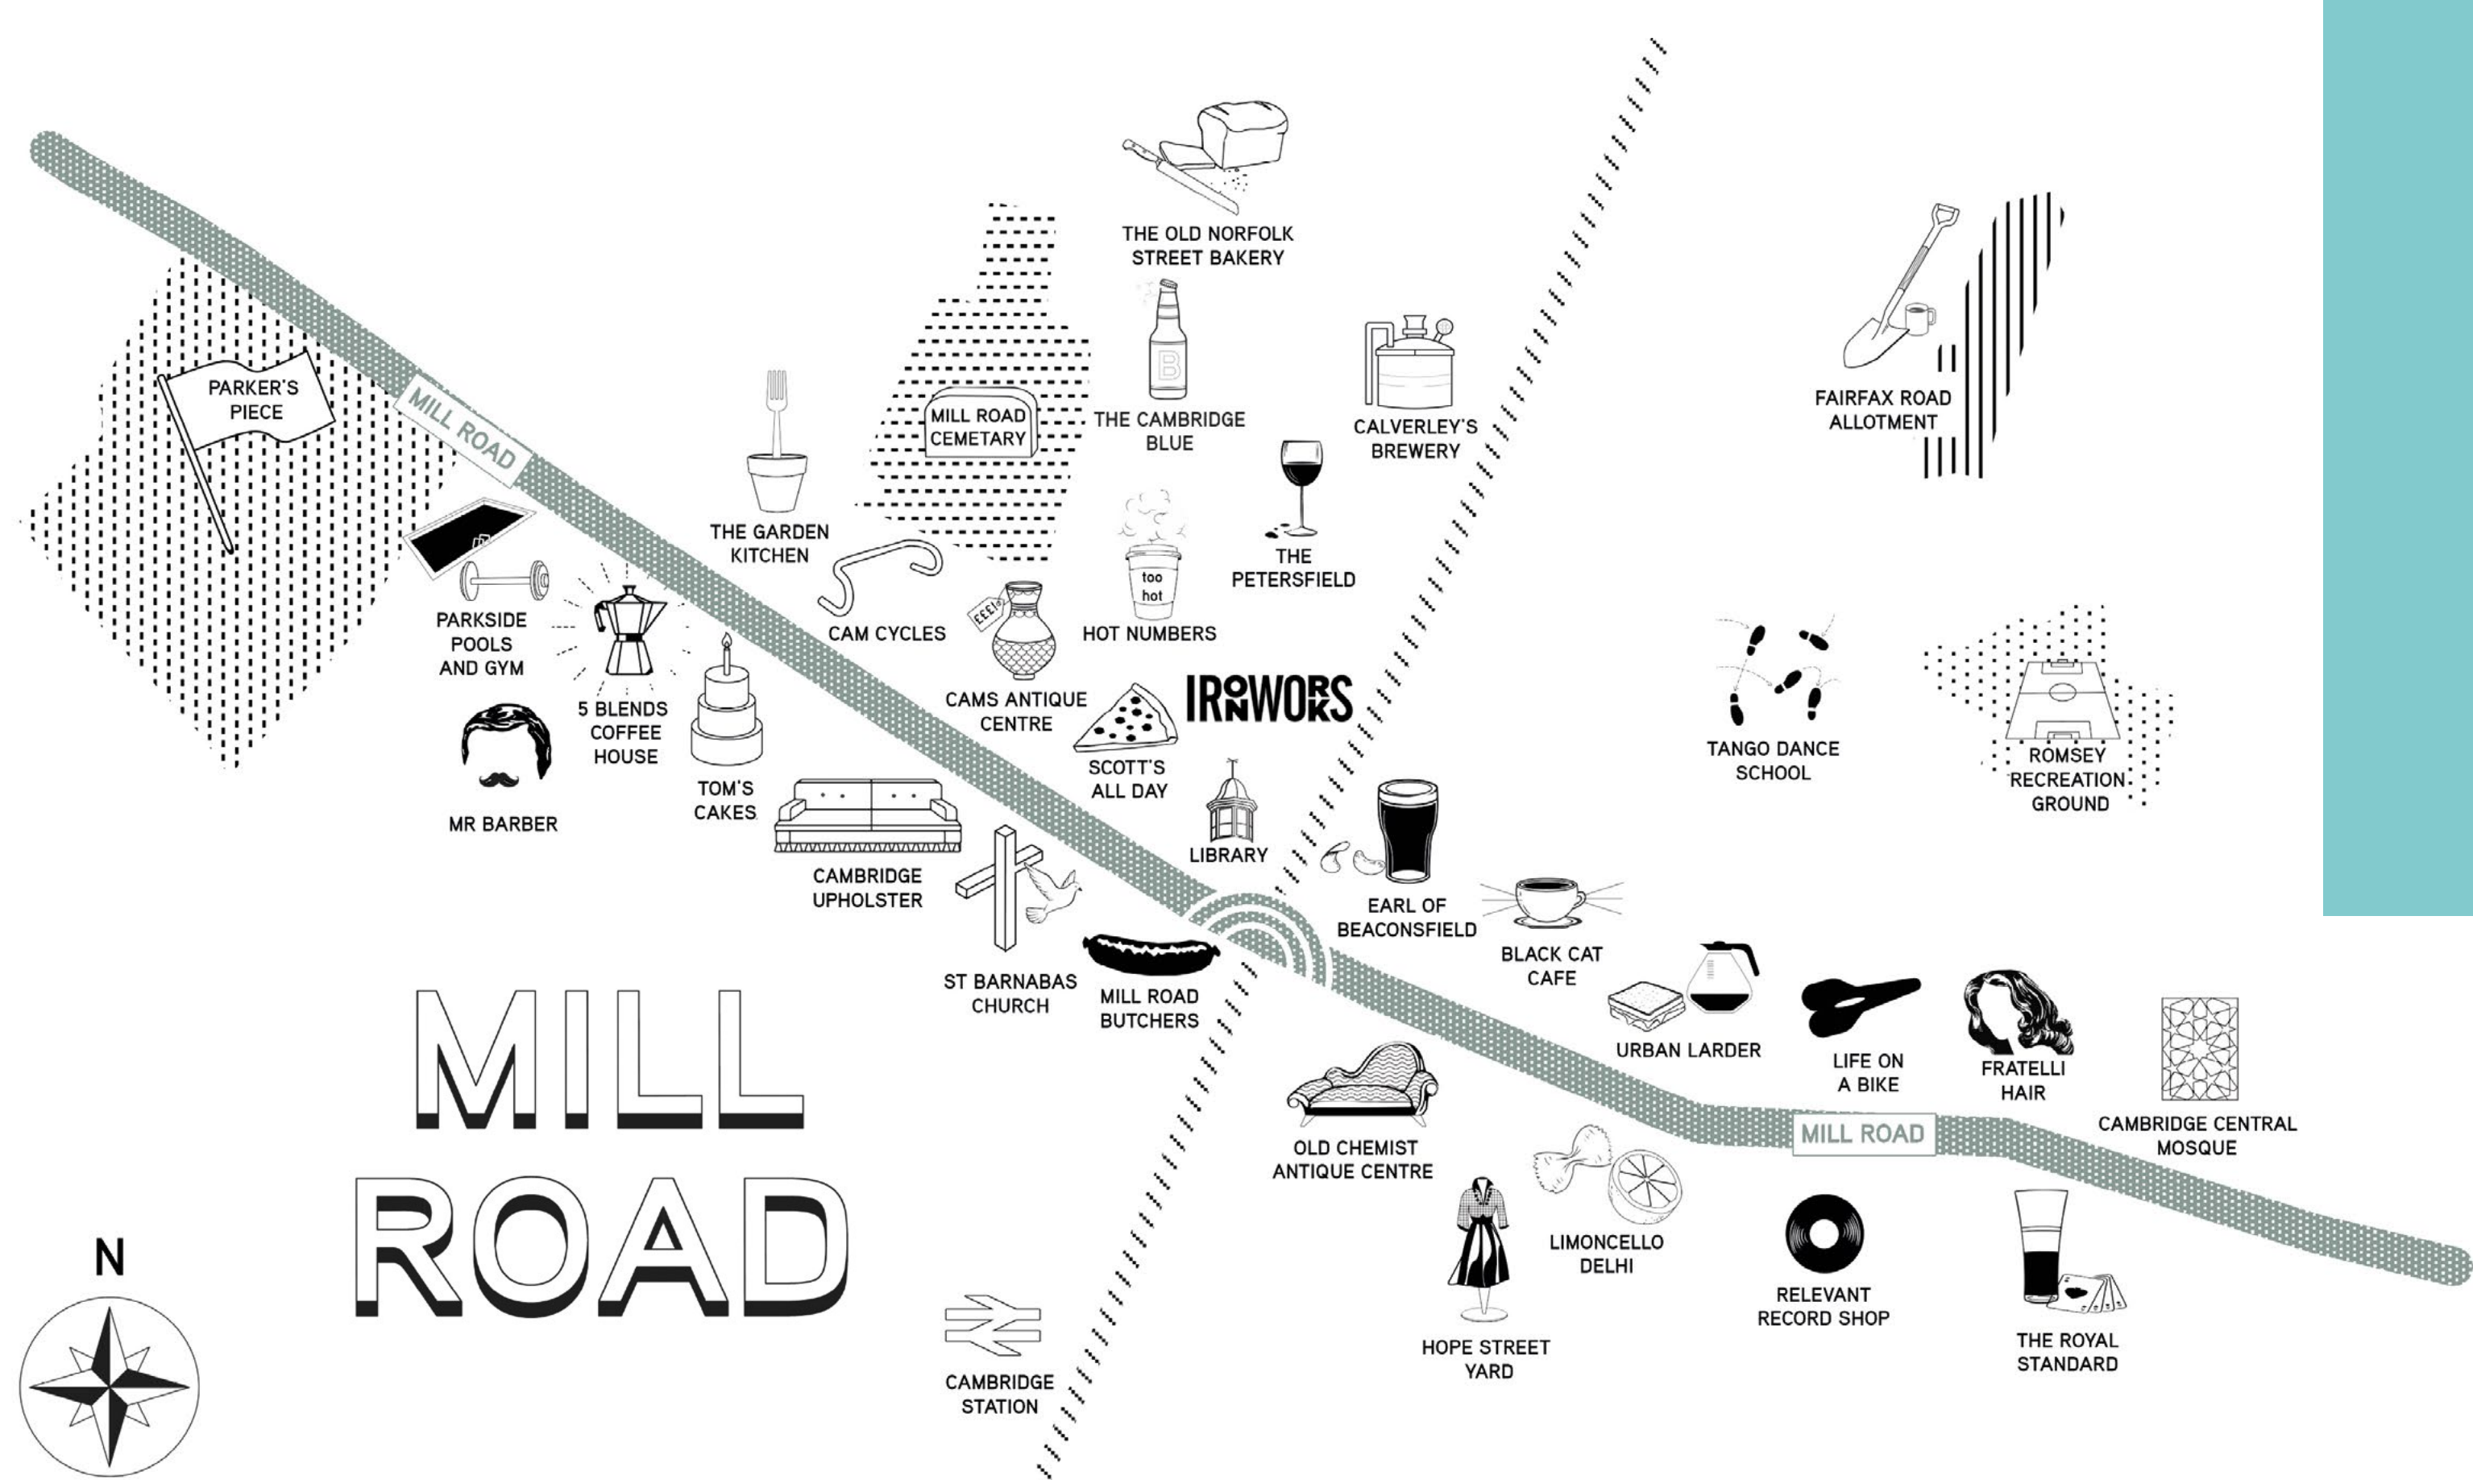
THE OLD NORFOLK STREET BAKERY

FAIRFAX ROAD ALLOTMENT

PARKER'S PIECE

MILL ROAD

MILL ROAD CEMETARY

THE CAMBRIDGE BLUE

CALVERLEY'S BREWERY

THE GARDEN KITCHEN

THE PETERSFIELD

too hot

PARKSIDE POOLS AND GYM

CAM CYCLES

HOT NUMBERS

£££

5 BLENDS COFFEE HOUSE

CAMS ANTIQUE CENTRE

IRONWORKS

TANGO DANCE SCHOOL

ROMSEY RECREATION GROUND

SCOTT'S ALL DAY

MR BARBER

TOM'S CAKES

LIBRARY

CAMBRIDGE UPHOLSTER

EARL OF BEACONSFIELD

BLACK CAT CAFE

ST BARNABAS CHURCH

MILL ROAD BUTCHERS

URBAN LARDER

LIFE ON A BIKE

FRATELLI HAIR

MILL ROAD

CAMBRIDGE CENTRAL MOSQUE

OLD CHEMIST ANTIQUE CENTRE

MILL ROAD

LIMONCELLO DELHI

RELEVANT RECORD SHOP

THE ROYAL STANDARD

HOPE STREET YARD

N

CAMBRIDGE STATION